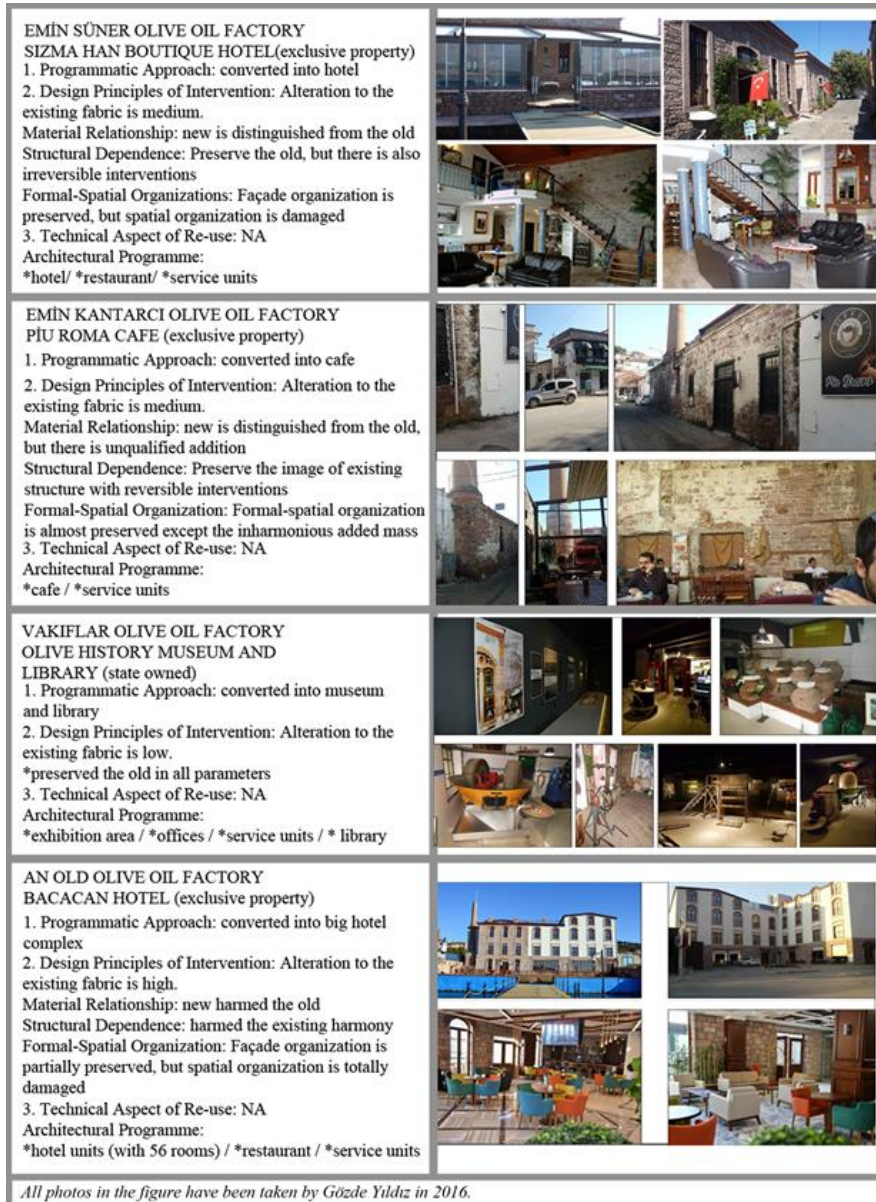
EMİN SÜNER OLIVE OIL FACTORY
SIZMA HAN BOUTIQUE HOTEL(exclusive property)
1. Programmatic Approach: converted into hotel
2. Design Principles of Intervention: Alteration to the existing fabric is medium.
Material Relationship: new is distinguished from the old
Structural Dependence: Preserve the old, but there is also irreversible interventions
Formal-Spatial Organizations: Façade organization is preserved, but spatial organization is damaged
3. Technical Aspect of Re-use: NA
Architectural Programme:
*hotel/ *restaurant/ *service units

EMİN KANTARCI OLIVE OIL FACTORY
PİU ROMA CAFE (exclusive property)
1. Programmatic Approach: converted into cafe
2. Design Principles of Intervention: Alteration to the existing fabric is medium.
Material Relationship: new is distinguished from the old, but there is unqualified addition
Structural Dependence: Preserve the image of existing structure with reversible interventions
Formal-Spatial Organization: Formal-spatial organization is almost preserved except the inharmonious added mass
3. Technical Aspect of Re-use: NA
Architectural Programme:
*cafe / *service units

VAKIFLAR OLIVE OIL FACTORY
OLIVE HISTORY MUSEUM AND LIBRARY (state owned)
1. Programmatic Approach: converted into museum and library
2. Design Principles of Intervention: Alteration to the existing fabric is low.
*preserved the old in all parameters
3. Technical Aspect of Re-use: NA
Architectural Programme:
*exhibition area / *offices / *service units / * library

AN OLD OLIVE OIL FACTORY
BACACAN HOTEL (exclusive property)
1. Programmatic Approach: converted into big hotel complex
2. Design Principles of Intervention: Alteration to the existing fabric is high.
Material Relationship: new harmed the old
Structural Dependence: harmed the existing harmony
Formal-Spatial Organization: Façade organization is partially preserved, but spatial organization is totally damaged
3. Technical Aspect of Re-use: NA
Architectural Programme:
*hotel units (with 56 rooms) / *restaurant / *service units

All photos in the figure have been taken by Gözde Yıldız in 2016.